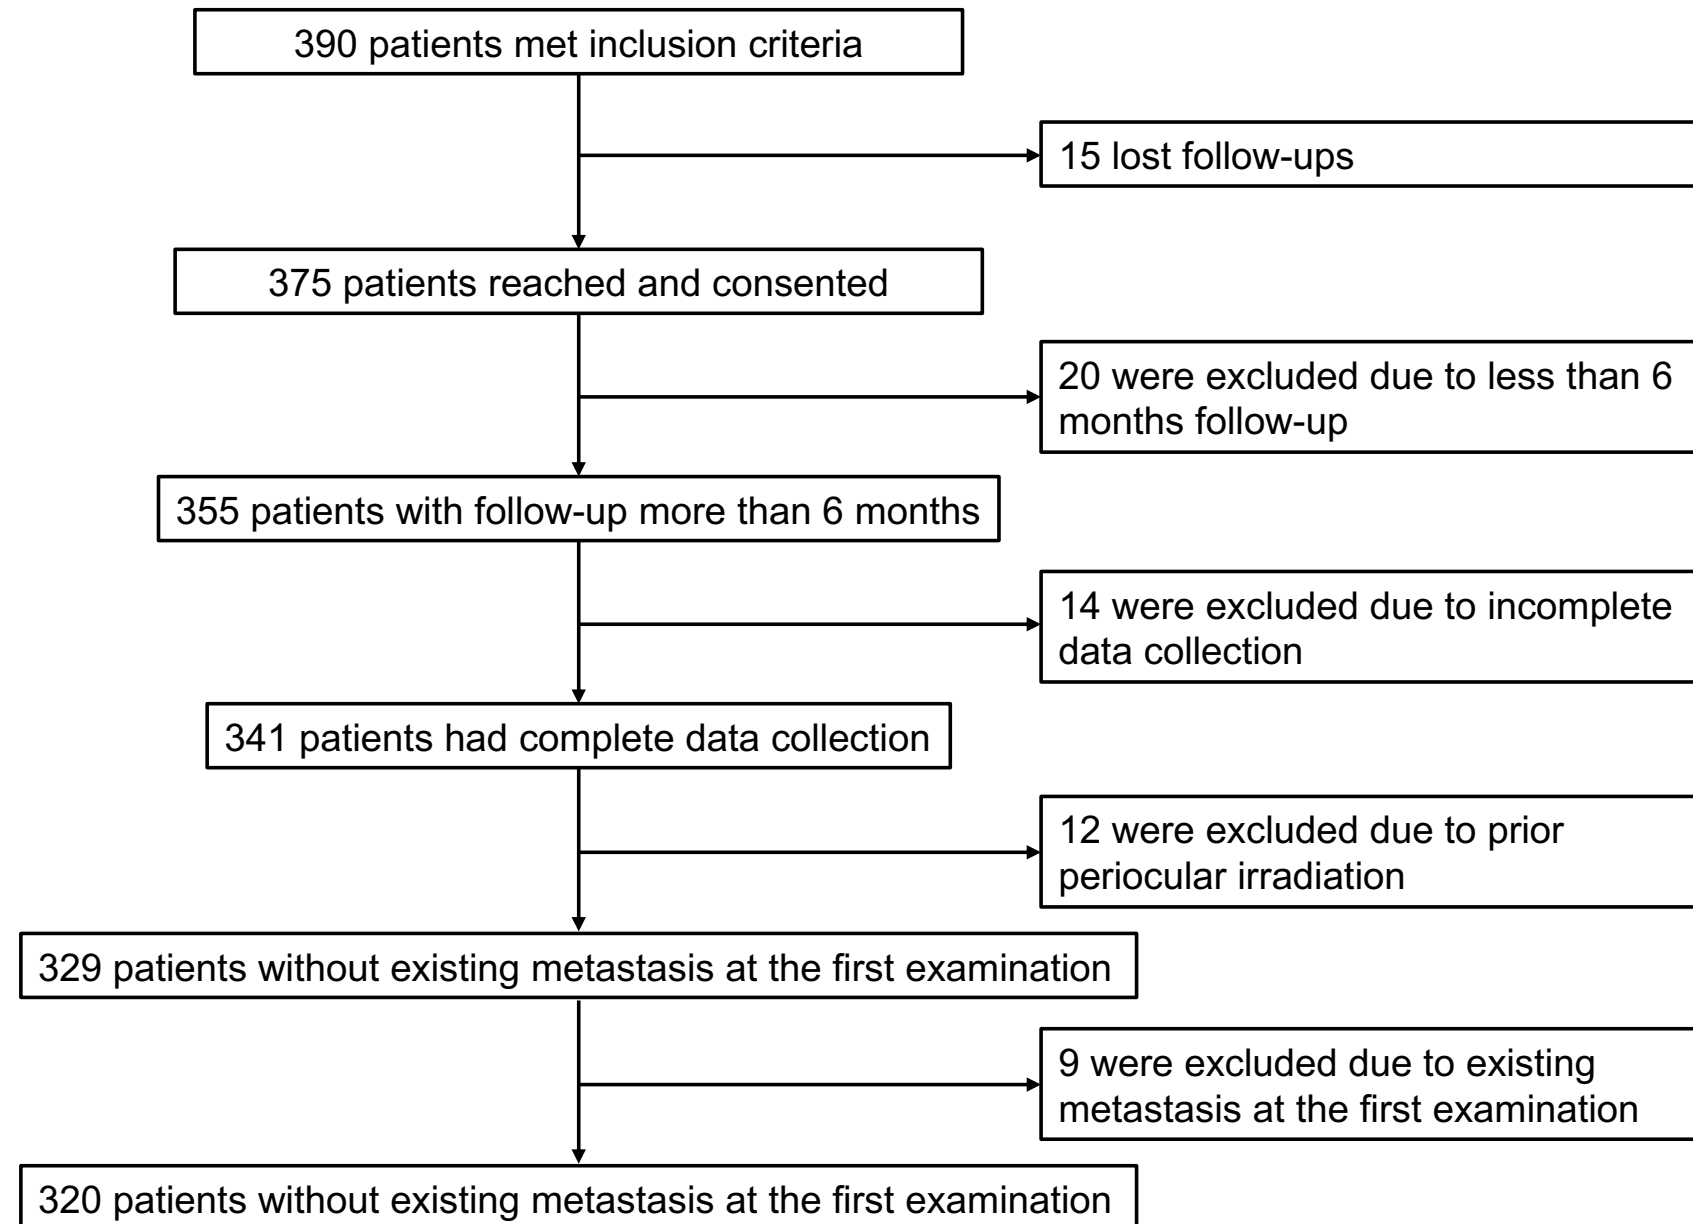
390 patients met inclusion criteria

15 lost follow-ups

375 patients reached and consented

20 were excluded due to less than 6 months follow-up

355 patients with follow-up more than 6 months

14 were excluded due to incomplete data collection

341 patients had complete data collection

12 were excluded due to prior periocular irradiation

329 patients without existing metastasis at the first examination

9 were excluded due to existing metastasis at the first examination

320 patients without existing metastasis at the first examination